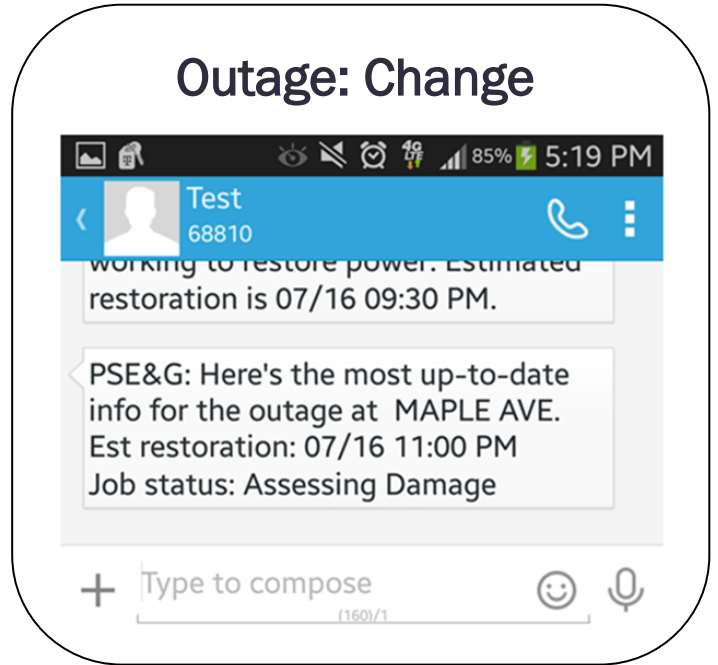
Outage: Change

85% 5:19 PM

Test
68810

working to restore power. Estimated restoration is 07/16 09:30 PM.

PSE&G: Here's the most up-to-date info for the outage at MAPLE AVE. Est restoration: 07/16 11:00 PM Job status: Assessing Damage

+ Type to compose
(160)/1